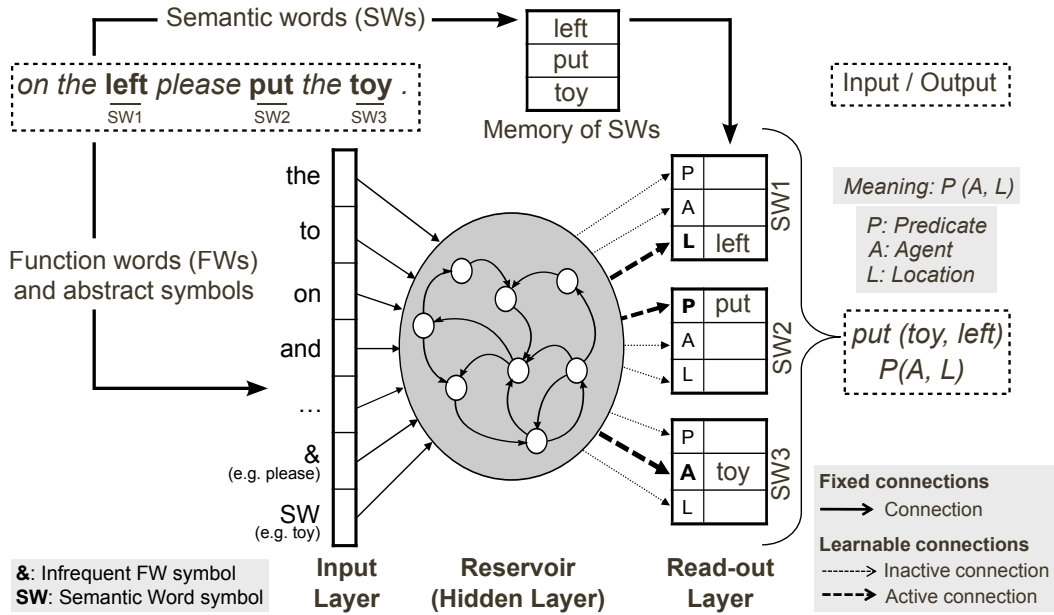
Semantic words (SWs)

| left |
|---|
| put |
| toy |

Memory of SWs

on the **left** please **put** the **toy** .
SW1 SW2 SW3

Input / Output

Function words (FWs) and abstract symbols

the
to
on
and
…
&
(e.g. please)
SW
(e.g. toy)

| P | |
|---|---|
| A | |
| **L** | left |

SW1

| **P** | put |
|---|---|
| A | |
| L | |

SW2

| P | |
|---|---|
| **A** | toy |
| L | |

SW3

Meaning: P (A, L)

P: Predicate
A: Agent
L: Location

put (toy, left)
P(A, L)

Fixed connections
Connection

Learnable connections
Inactive connection
Active connection

**&**: Infrequent FW symbol
**SW**: Semantic Word symbol

Input Layer

Reservoir (Hidden Layer)

Read-out Layer